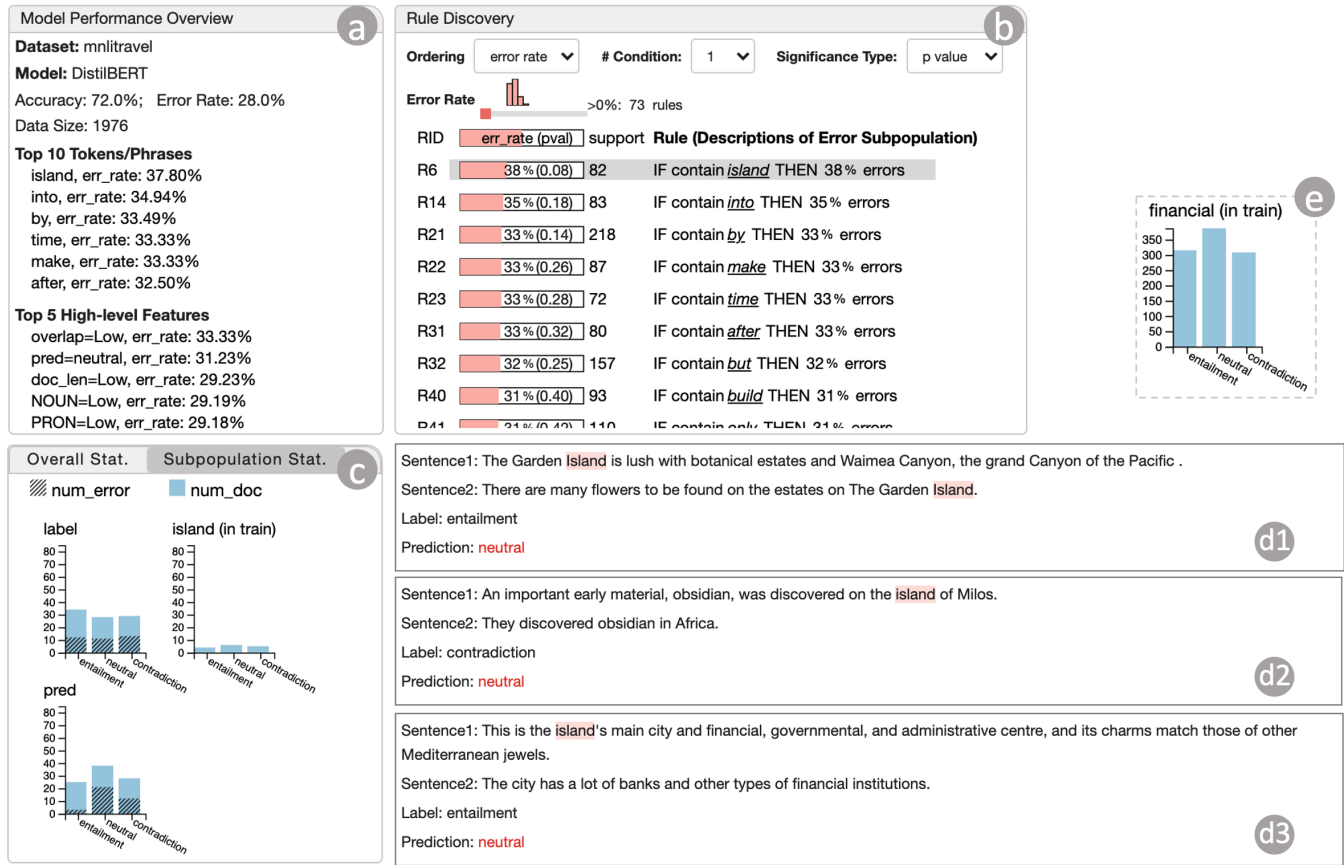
Model Performance Overview

a

Dataset: mnlitravel

Model: DistilBERT

Accuracy: 72.0%; Error Rate: 28.0%

Data Size: 1976

Top 10 Tokens/Phrases

island, err_rate: 37.80%
into, err_rate: 34.94%
by, err_rate: 33.49%
time, err_rate: 33.33%
make, err_rate: 33.33%
after, err_rate: 32.50%

Top 5 High-level Features

overlap=Low, err_rate: 33.33%
pred=neutral, err_rate: 31.23%
doc_len=Low, err_rate: 29.23%
NOUN=Low, err_rate: 29.19%
PRON=Low, err_rate: 29.18%

Rule Discovery

b

Ordering error rate # Condition: 1 Significance Type: p value

Error Rate >0%: 73 rules

| RID | err_rate (pval) | support | Rule (Descriptions of Error Subpopulation) |
|---|---|---|---|
| R6 | 38%(0.08) | 82 | IF contain island THEN 38% errors |
| R14 | 35%(0.18) | 83 | IF contain into THEN 35% errors |
| R21 | 33%(0.14) | 218 | IF contain by THEN 33% errors |
| R22 | 33%(0.26) | 87 | IF contain make THEN 33% errors |
| R23 | 33%(0.28) | 72 | IF contain time THEN 33% errors |
| R31 | 33%(0.32) | 80 | IF contain after THEN 33% errors |
| R32 | 32%(0.25) | 157 | IF contain but THEN 32% errors |
| R40 | 31%(0.40) | 93 | IF contain build THEN 31% errors |
| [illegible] | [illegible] | 110 | IF contain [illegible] THEN 31% errors |

e

financial (in train)

350 300 250 200 150 100 50 0

entailment neutral contradiction

Overall Stat. Subpopulation Stat.

c

num_error num_doc

label

80 70 60 50 40 30 20 10 0

entailment neutral contradiction

island (in train)

entailment neutral contradiction

pred

80 70 60 50 40 30 20 10 0

entailment neutral contradiction

Sentence1: The Garden Island is lush with botanical estates and Waimea Canyon, the grand Canyon of the Pacific .

Sentence2: There are many flowers to be found on the estates on The Garden Island.

Label: entailment

Prediction: neutral

d1

Sentence1: An important early material, obsidian, was discovered on the island of Milos.

Sentence2: They discovered obsidian in Africa.

Label: contradiction

Prediction: neutral

d2

Sentence1: This is the island's main city and financial, governmental, and administrative centre, and its charms match those of other Mediterranean jewels.

Sentence2: The city has a lot of banks and other types of financial institutions.

Label: entailment

Prediction: neutral

d3